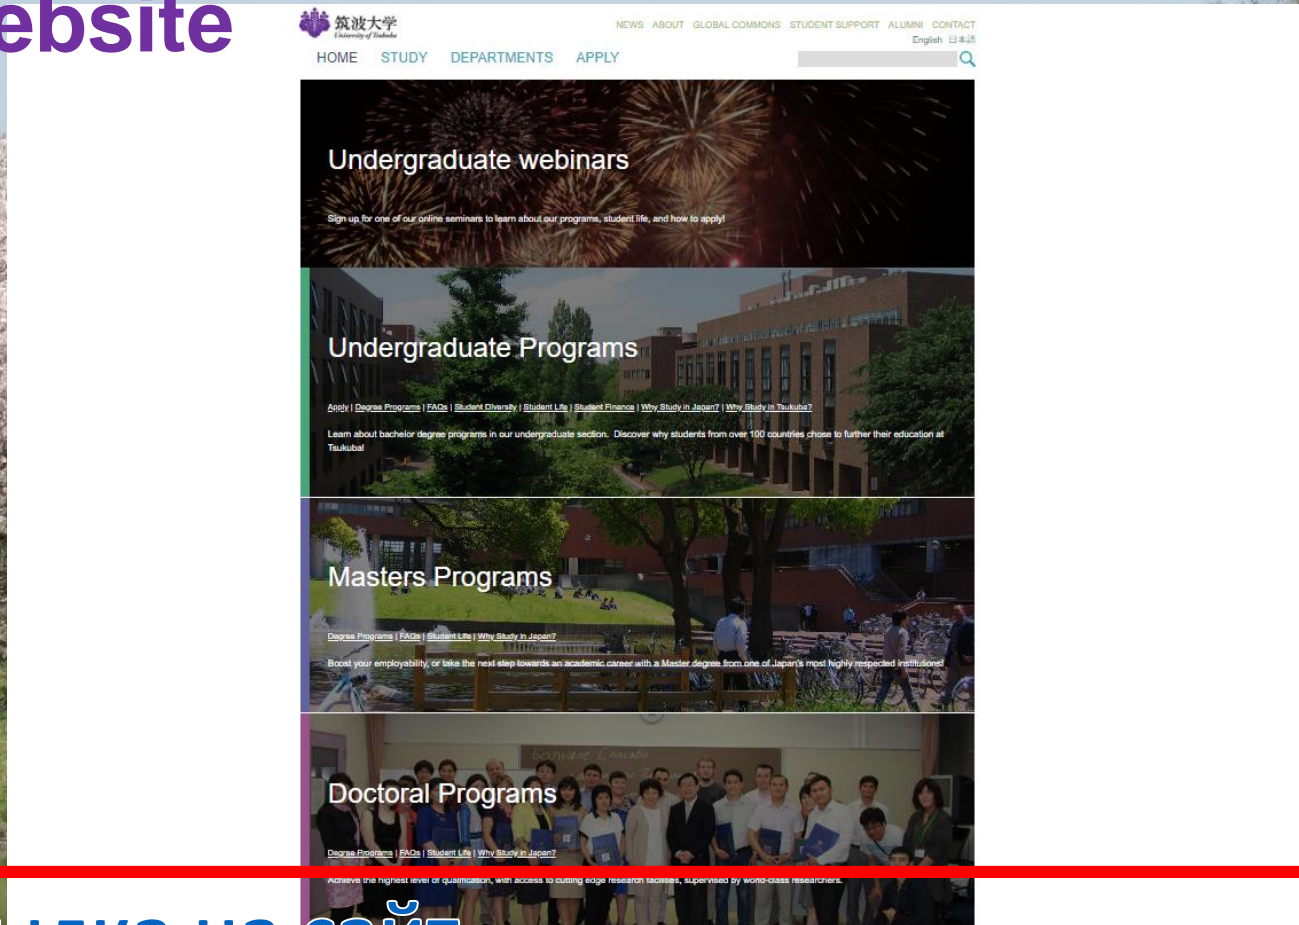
ebsite

筑波大学
University of Tsukuba

NEWS ABOUT GLOBAL COMMONS STUDENT SUPPORT ALUMNI CONTACT
English 日本語

HOME STUDY DEPARTMENTS APPLY

Undergraduate webinars

Sign up for one of our online seminars to learn about our programs, student life, and how to apply!

Undergraduate Programs

Apply | Degree Programs | FAQs | Student Diversity | Student Life | Student Finance | Why Study in Japan? | Why Study in Tsukuba?

Learn about bachelor degree programs in our undergraduate section. Discover why students from over 100 countries chose to further their education at Tsukuba!

Masters Programs

Degree Programs | FAQs | Student Life | Why Study in Japan?

Boost your employability, or take the next step towards an academic career with a Master degree from one of Japan's most highly respected institutions!

Doctoral Programs

Degree Programs | FAQs | Student Life | Why Study in Japan?

Achieve the highest level of qualification, with access to cutting edge research facilities, supervised by world-class researchers.

Большое Спасибо

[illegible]